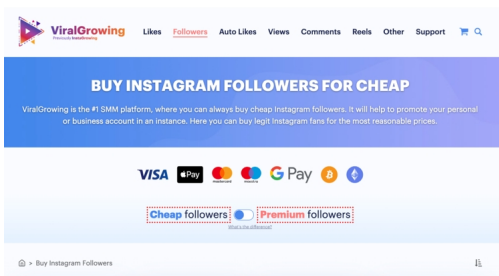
ViralGrowing
Previously InstaGrowing

Likes Followers Auto Likes Views Comments Reels Other Support

BUY INSTAGRAM FOLLOWERS FOR CHEAP

ViralGrowing is the #1 SMM platform, where you can always buy cheap Instagram followers. It will help to promote your personal or business account in an instance. Here you can buy legit Instagram fans for the most reasonable prices.

VISA Pay mastercard maestro G Pay

Cheap followers Premium followers
What's the difference?

> Buy Instagram Followers